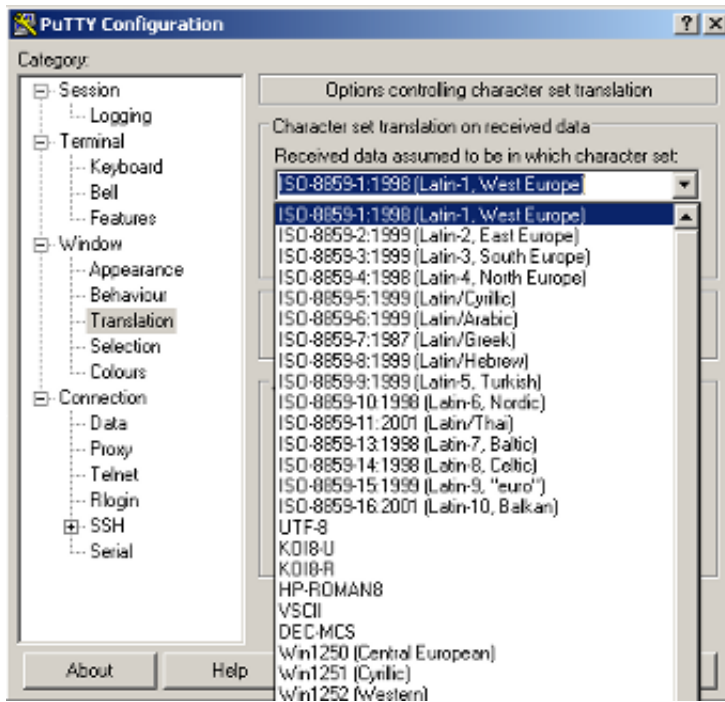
PuTTY Configuration
? X
Category:
Session
Logging
Terminal
Keyboard
Bell
Features
Window
Appearance
Behaviour
Translation
Selection
Colours
Connection
Data
Proxy
Telnet
Rlogin
SSH
Serial

Options controlling character set translation
Character set translation on received data
Received data assumed to be in which character set:
ISO-8859-1:1998 (Latin-1, West Europe)
ISO-8859-1:1998 (Latin-1, West Europe)
ISO-8859-2:1999 (Latin-2, East Europe)
ISO-8859-3:1999 (Latin-3, South Europe)
ISO-8859-4:1998 (Latin-4, North Europe)
ISO-8859-5:1999 (Latin/Cyrillic)
ISO-8859-6:1999 (Latin/Arabic)
ISO-8859-7:1987 (Latin/Greek)
ISO-8859-8:1999 (Latin/Hebrew)
ISO-8859-9:1999 (Latin-5, Turkish)
ISO-8859-10:1998 (Latin-6, Nordic)
ISO-8859-11:2001 (Latin/Thai)
ISO-8859-13:1998 (Latin-7, Baltic)
ISO-8859-14:1998 (Latin-8, Celtic)
ISO-8859-15:1999 (Latin-9, "euro")
ISO-8859-16:2001 (Latin-10, Balkan)
UTF-8
KOI8-U
KOI8-R
HP-ROMAN8
VSCII
DEC-MCS
Win1250 (Central European)
Win1251 (Cyrillic)
Win1252 (Western)

About
Help